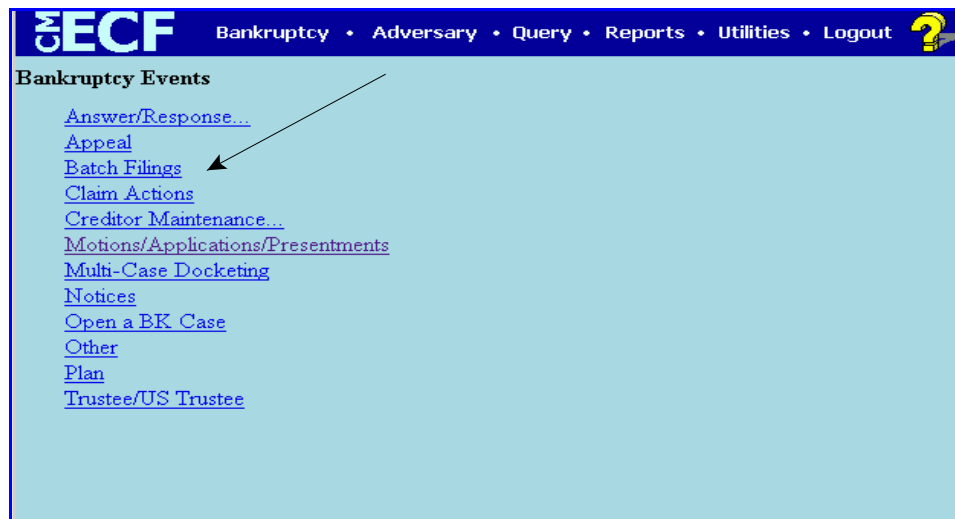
CM ECF Bankruptcy • Adversary • Query • Reports • Utilities • Logout ?

Bankruptcy Events

Answer/Response...
Appeal
Batch Filings
Claim Actions
Creditor Maintenance...
Motions/Applications/Presentments
Multi-Case Docketing
Notices
Open a BK Case
Other
Plan
Trustee/US Trustee